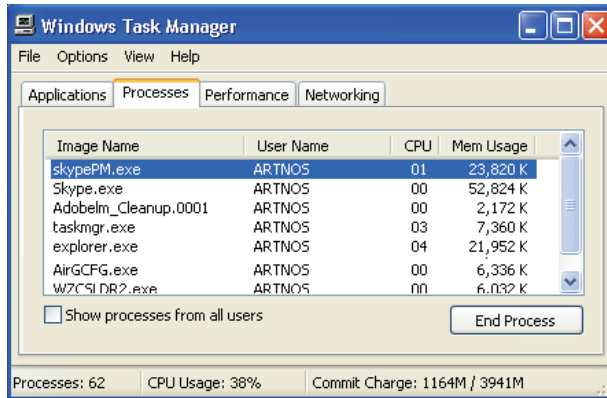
Windows Task Manager

File Options View Help

Applications Processes Performance Networking

| Image Name | User Name | CPU | Mem Usage |
|---|---|---|---|
| skypePM.exe | ARTNOS | 01 | 23,820 K |
| Skype.exe | ARTNOS | 00 | 52,824 K |
| Adobelm_Cleanup.0001 | ARTNOS | 00 | 2,172 K |
| taskmgr.exe | ARTNOS | 03 | 7,360 K |
| explorer.exe | ARTNOS | 04 | 21,952 K |
| AirGCFG.exe | ARTNOS | 00 | 6,336 K |
| WZCSLDR2.exe | ARTNOS | 00 | 6,032 K |

Show processes from all users

End Process

Processes: 62 CPU Usage: 38% Commit Charge: 1164M / 3941M